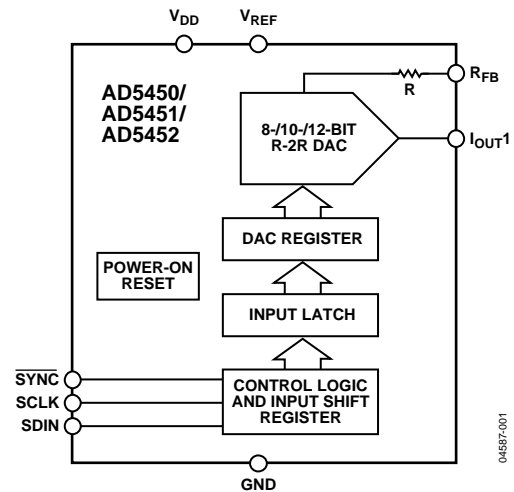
$V_{DD}$ $V_{REF}$

AD5450/ AD5451/ AD5452

R

$R_{FB}$

8-/10-/12-BIT R-2R DAC

$I_{OUT}1$

DAC REGISTER

POWER-ON RESET

INPUT LATCH

$\overline{SYNC}$

SCLK

SDIN

CONTROL LOGIC AND INPUT SHIFT REGISTER

04587-001

GND